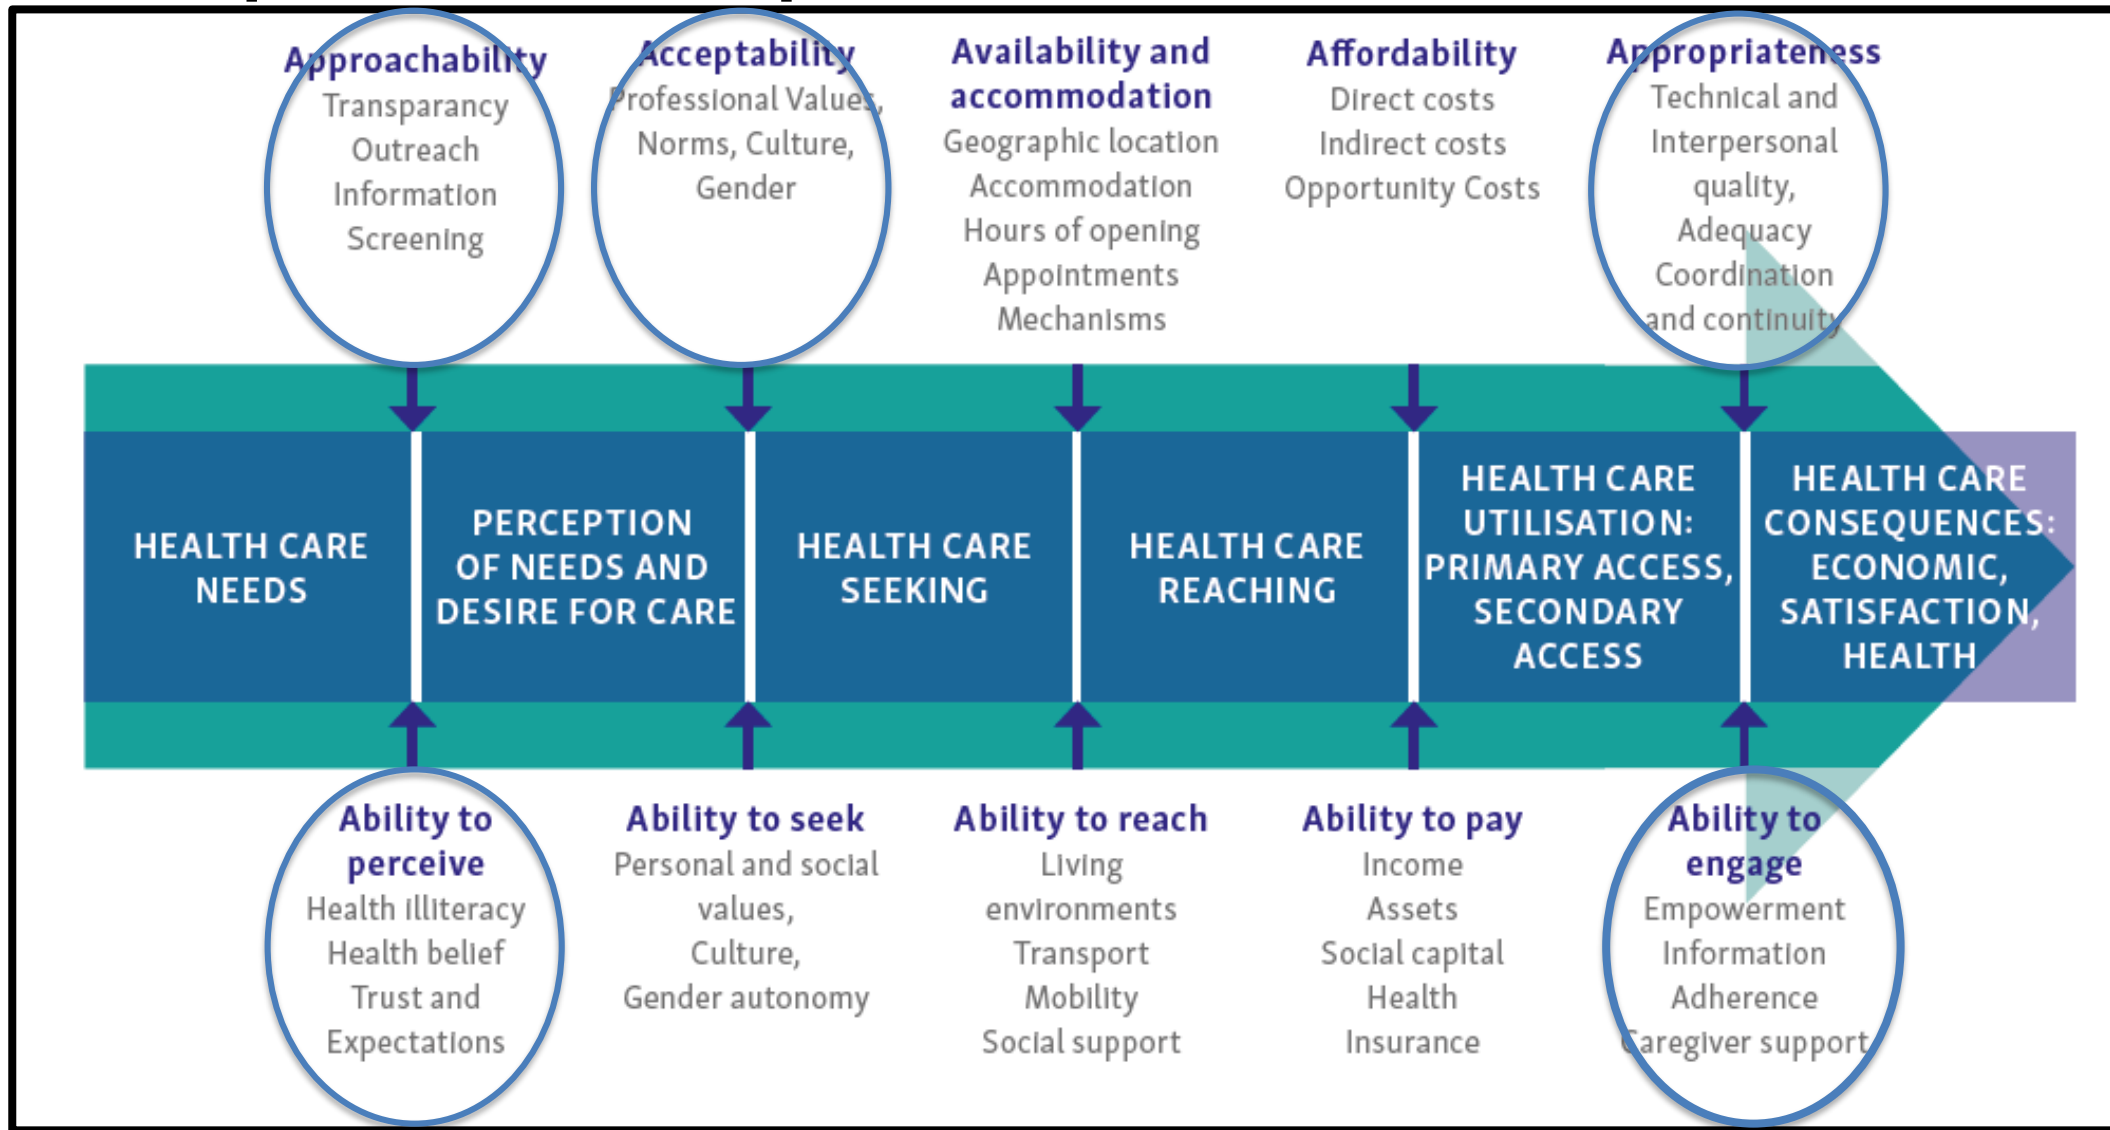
Approachability
Transparancy
Outreach
Information
Screening

Acceptability
Professional Values,
Norms, Culture,
Gender

Availability and accommodation
Geographic location
Accommodation
Hours of opening
Appointments
Mechanisms

Affordability
Direct costs
Indirect costs
Opportunity Costs

Appropriateness
Technical and
Interpersonal
quality,
Adequacy
Coordination
and continuity

HEALTH CARE NEEDS

PERCEPTION OF NEEDS AND DESIRE FOR CARE

HEALTH CARE SEEKING

HEALTH CARE REACHING

HEALTH CARE UTILISATION: PRIMARY ACCESS, SECONDARY ACCESS

HEALTH CARE CONSEQUENCES: ECONOMIC, SATISFACTION, HEALTH

Ability to perceive
Health illiteracy
Health belief
Trust and
Expectations

Ability to seek
Personal and social
values,
Culture,
Gender autonomy

Ability to reach
Living
environments
Transport
Mobility
Social support

Ability to pay
Income
Assets
Social capital
Health
Insurance

Ability to engage
Empowerment
Information
Adherence
Caregiver support